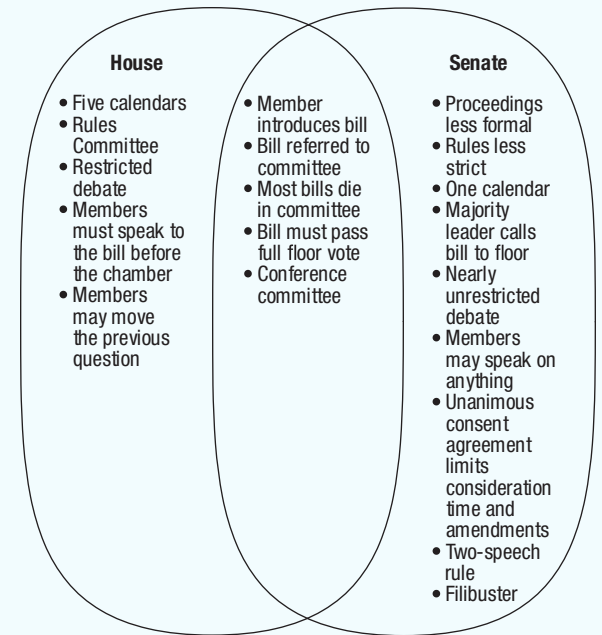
House

• Five calendars
• Rules Committee
• Restricted debate
• Members must speak to the bill before the chamber
• Members may move the previous question

• Member introduces bill
• Bill referred to committee
• Most bills die in committee
• Bill must pass full floor vote
• Conference committee

Senate

• Proceedings less formal
• Rules less strict
• One calendar
• Majority leader calls bill to floor
• Nearly unrestricted debate
• Members may speak on anything
• Unanimous consent agreement limits consideration time and amendments
• Two-speech rule
• Filibuster